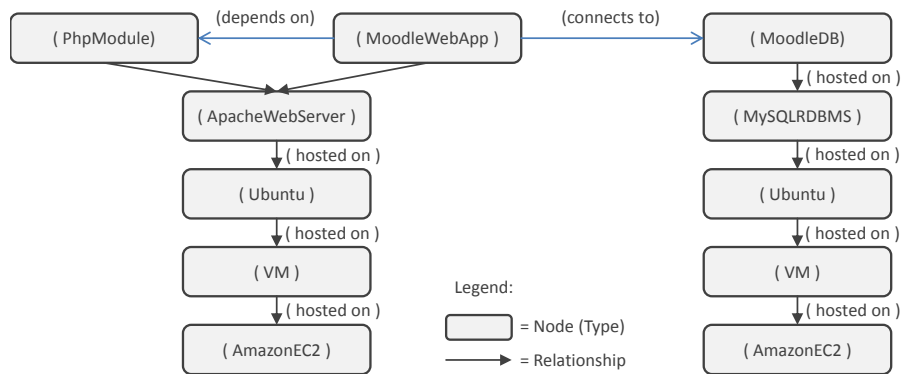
( PhpModule)

(depends on)

( MoodleWebApp )

(connects to)

( MoodleDB)

( hosted on )

( ApacheWebServer )

( MySQLRDBMS )

( hosted on )

( hosted on )

( Ubuntu )

( Ubuntu )

( hosted on )

( hosted on )

( VM )

( VM )

( hosted on )

( hosted on )

Legend:

= Node (Type)

= Relationship

( AmazonEC2 )

( AmazonEC2 )